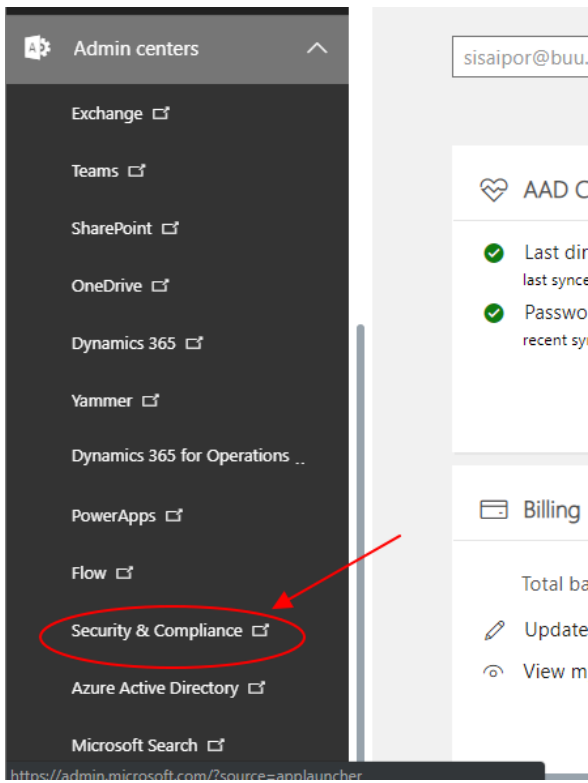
Admin centers

Exchange

Teams

SharePoint

OneDrive

Dynamics 365

Yammer

Dynamics 365 for Operations

PowerApps

Flow

Security & Compliance

Azure Active Directory

Microsoft Search

https://admin.microsoft.com/?source=applauncher

sisaipor@buu.

AAD C

Last dir

last synce

Passwo

recent sy

Billing

Total ba

Update

View m